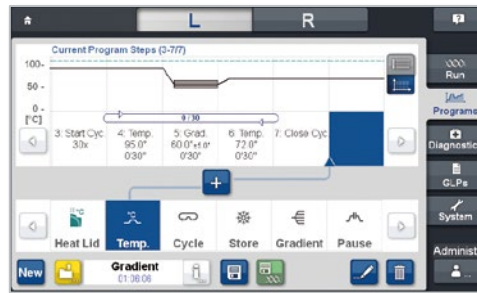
L
R
Current Program Steps (3-7/7)
100
50
0
[°C]
0 / 30
3: Start Cyc 30x
4: Temp. 95.0° 0:30"
5: Grad. 60.0° ±1.0° 0:30"
6: Temp. 72.0° 0:30"
7: Close Cyc
Run
Program
Diagnostic
GLPs
System
Administ
Heat Lid
Temp.
Cycle
Store
Gradient
Pause
New
Gradient
01:38:06